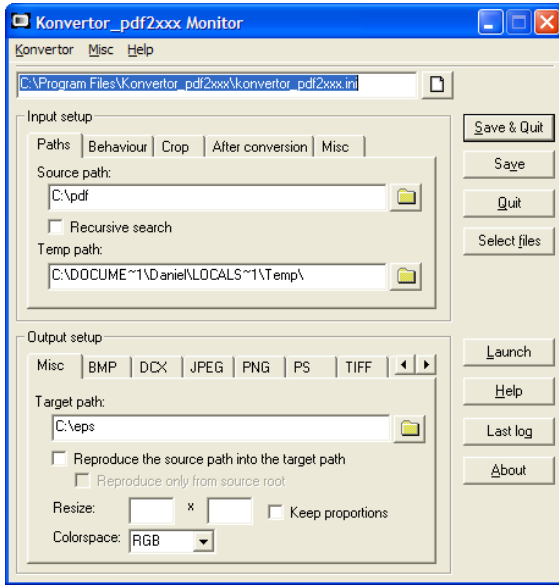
Konvertor_pdf2xxx Monitor

Konvertor Misc Help

C:\Program Files\Konvertor_pdf2xxx\konvertor_pdf2xxx.ini

Input setup

Paths | Behaviour | Crop | After conversion | Misc

Source path:

C:\pdf

Recursive search

Temp path:

C:\DOCUME~1\Daniel\LOCALS~1\Temp\

Save & Quit

Save

Quit

Select files

Output setup

Misc | BMP | DCX | JPEG | PNG | PS | TIFF

Target path:

C:\eps

Reproduce the source path into the target path

Reproduce only from source root

Resize: x Keep proportions

Colorspace: RGB

Launch

Help

Last log

About